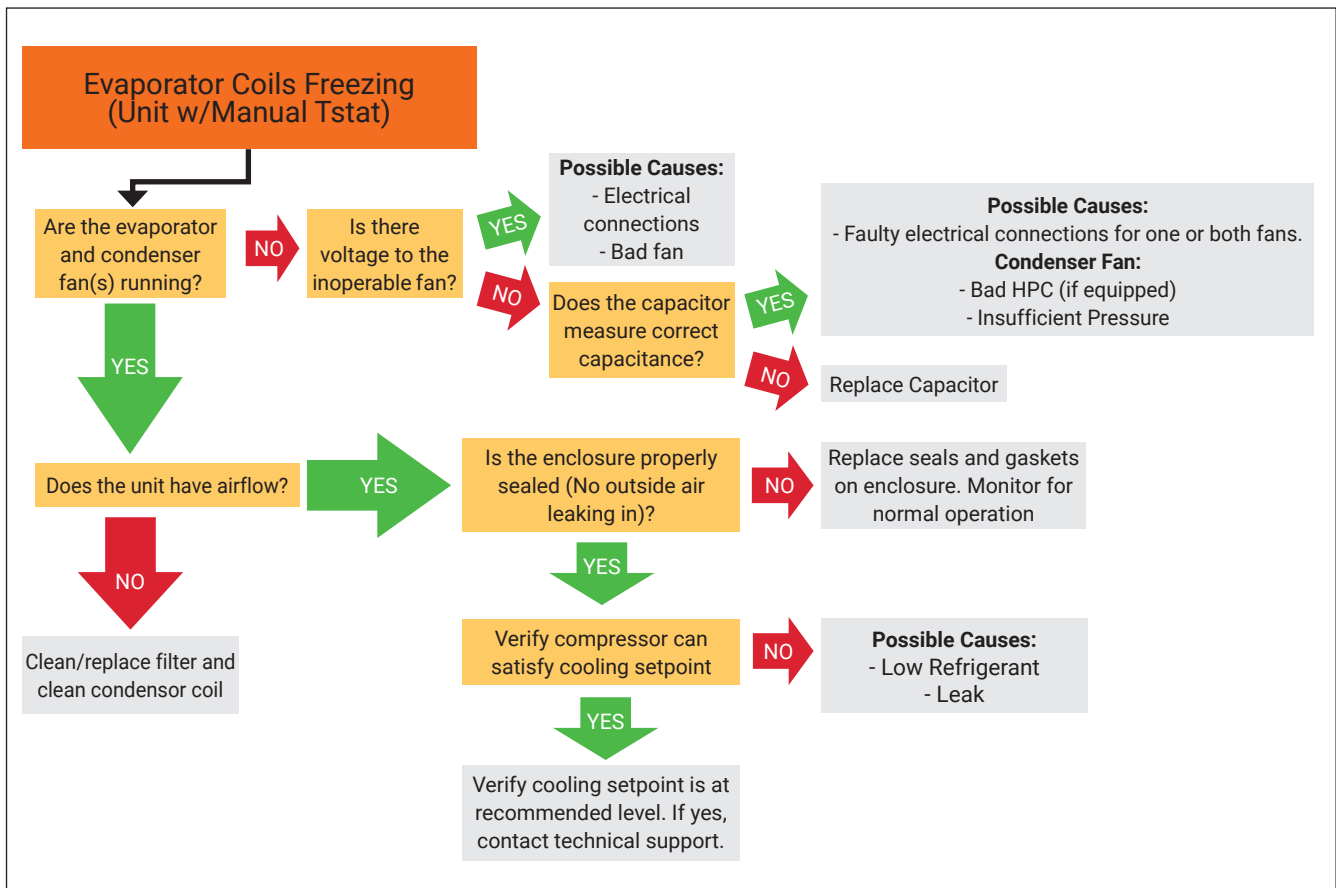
Evaporator Coils Freezing (Unit w/Manual Tstat)

Are the evaporator and condenser fan(s) running?

NO

Is there voltage to the inoperable fan?

YES

Possible Causes:
- Electrical connections
- Bad fan

NO

Does the capacitor measure correct capacitance?

YES

Possible Causes:
- Faulty electrical connections for one or both fans.
Condenser Fan:
- Bad HPC (if equipped)
- Insufficient Pressure

NO

Replace Capacitor

YES

Does the unit have airflow?

YES

Is the enclosure properly sealed (No outside air leaking in)?

NO

Replace seals and gaskets on enclosure. Monitor for normal operation

NO

Clean/replace filter and clean condensor coil

YES

Verify compressor can satisfy cooling setpoint

NO

Possible Causes:
- Low Refrigerant
- Leak

YES

Verify cooling setpoint is at recommended level. If yes, contact technical support.